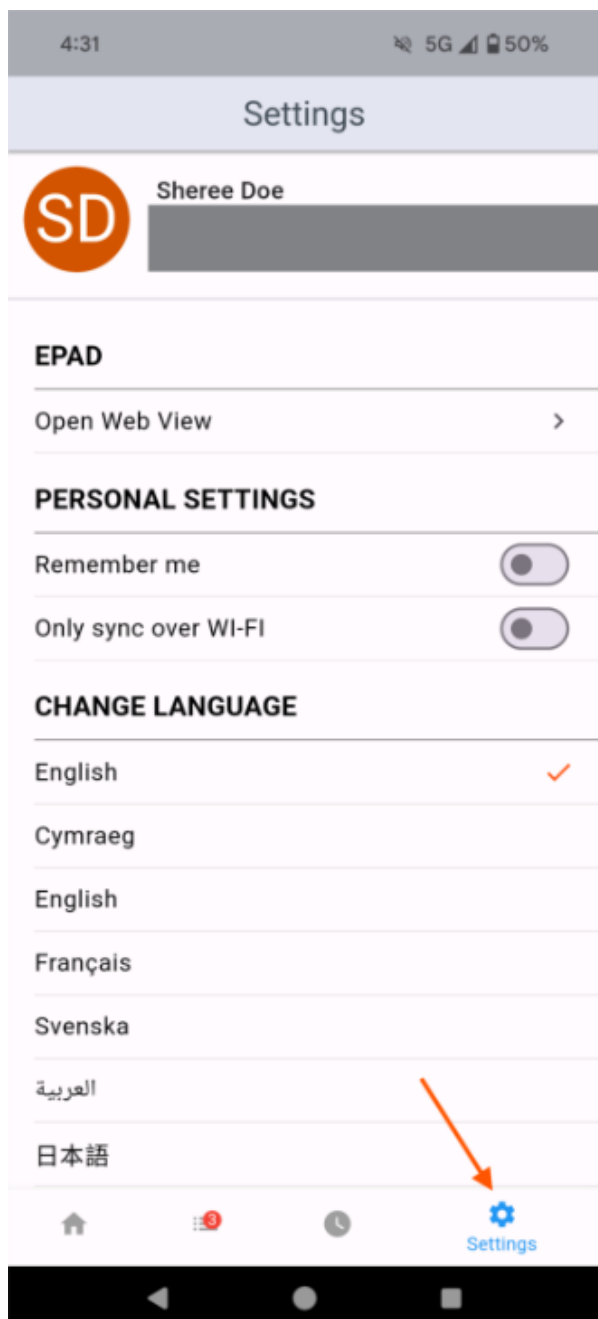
4:31 5G 50%

Settings

SD Sheree Doe

EPAD

Open Web View >

PERSONAL SETTINGS

Remember me

Only sync over WI-FI

CHANGE LANGUAGE

English

Cymraeg

English

Français

Svenska

العربية

日本語

3

Settings